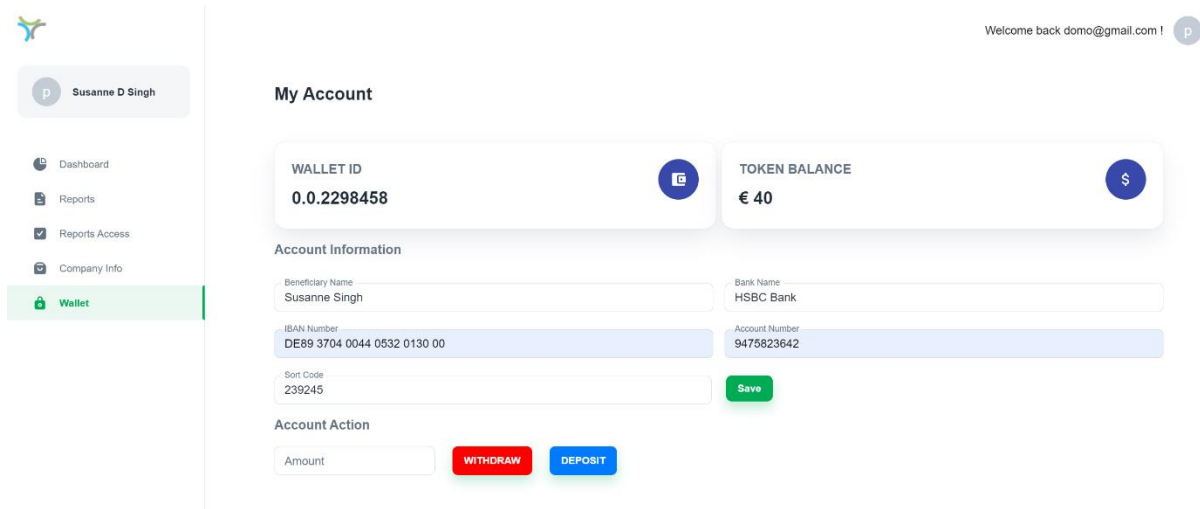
Welcome back domo@gmail.com ! p

p Susanne D Singh

Dashboard
Reports
Reports Access
Company Info
Wallet

My Account

WALLET ID
0.0.2298458

TOKEN BALANCE
€ 40

$

Account Information

Beneficiary Name
Susanne Singh

Bank Name
HSBC Bank

IBAN Number
DE89 3704 0044 0532 0130 00

Account Number
9475823642

Sort Code
239245

Save

Account Action

Amount

WITHDRAW

DEPOSIT